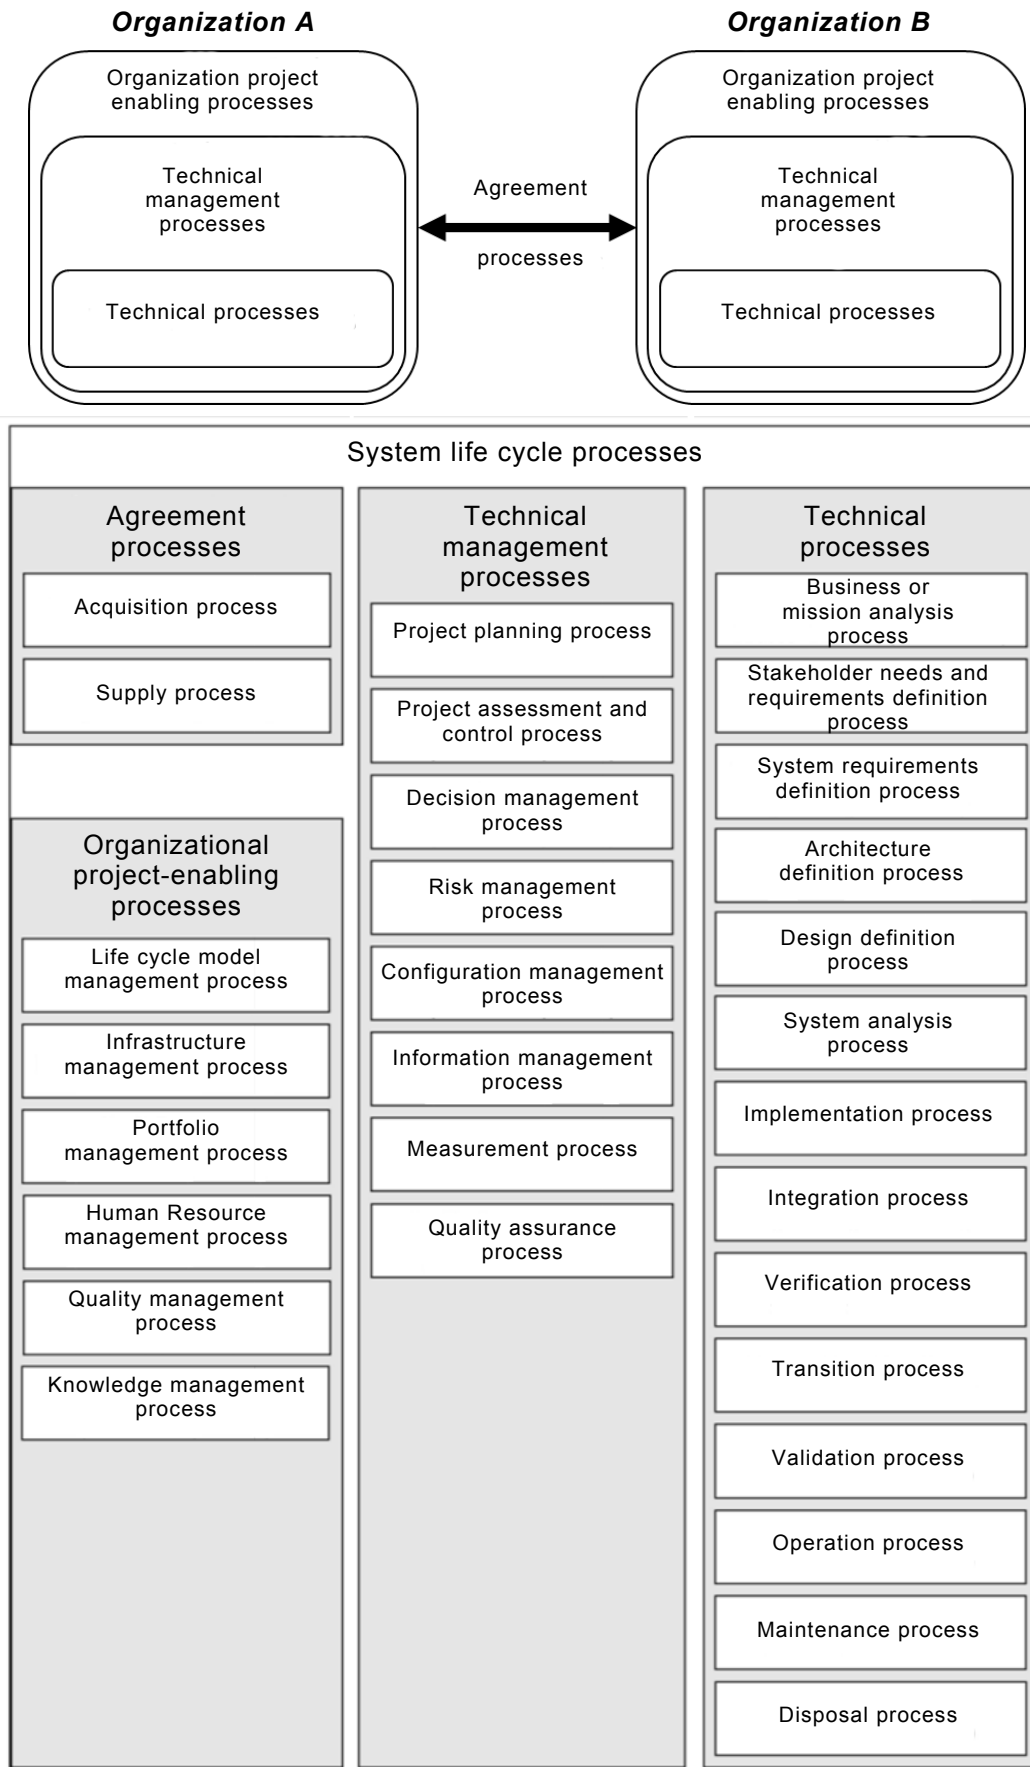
Organization A

Organization project enabling processes

Technical management processes

Technical processes

Agreement

processes

Organization B

Organization project enabling processes

Technical management processes

Technical processes

System life cycle processes

Agreement processes

Acquisition process

Supply process

Organizational project-enabling processes

Life cycle model management process

Infrastructure management process

Portfolio management process

Human Resource management process

Quality management process

Knowledge management process

Technical management processes

Project planning process

Project assessment and control process

Decision management process

Risk management process

Configuration management process

Information management process

Measurement process

Quality assurance process

Technical processes

Business or mission analysis process

Stakeholder needs and requirements definition process

System requirements definition process

Architecture definition process

Design definition process

System analysis process

Implementation process

Integration process

Verification process

Transition process

Validation process

Operation process

Maintenance process

Disposal process